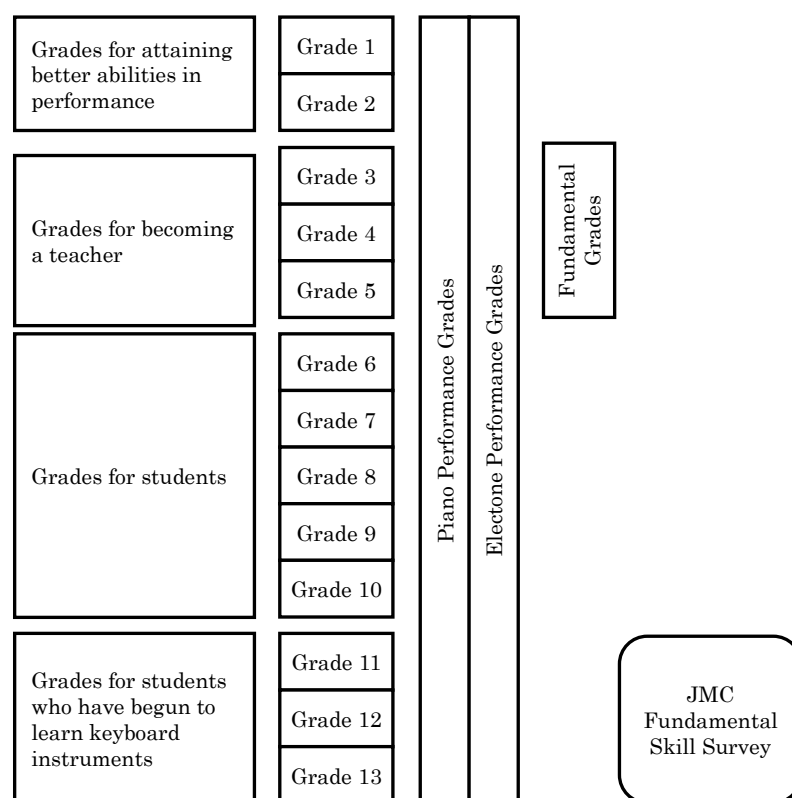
Grades for attaining better abilities in performance

Grades for becoming a teacher

Grades for students

Grades for students who have begun to learn keyboard instruments

Grade 1
Grade 2
Grade 3
Grade 4
Grade 5
Grade 6
Grade 7
Grade 8
Grade 9
Grade 10
Grade 11
Grade 12
Grade 13

Piano Performance Grades

Electone Performance Grades

Fundamental Grades

JMC Fundamental Skill Survey